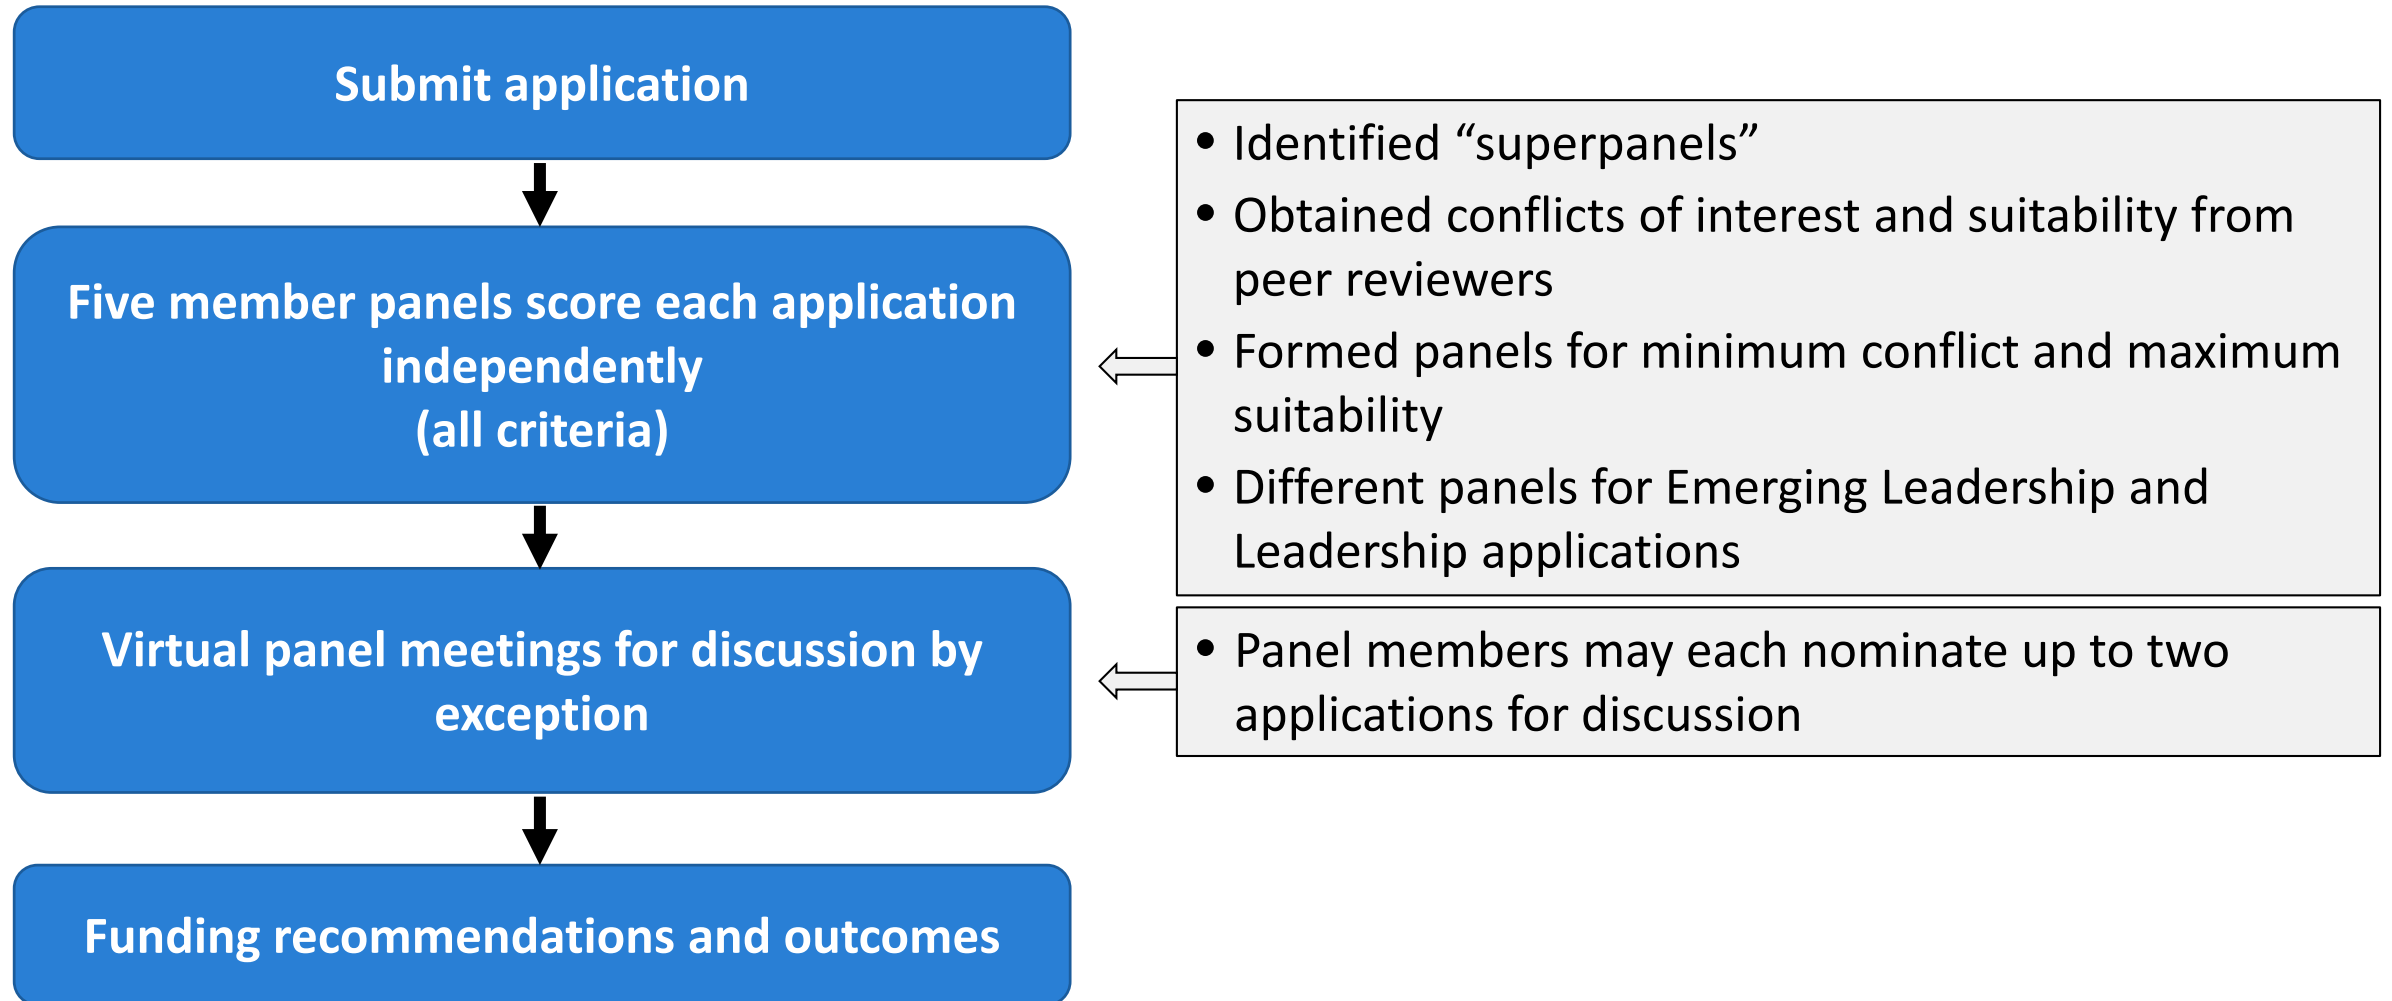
Submit application

Five member panels score each application independently
(all criteria)

Virtual panel meetings for discussion by exception

Funding recommendations and outcomes

- Identified “superpanels”
- Obtained conflicts of interest and suitability from peer reviewers
- Formed panels for minimum conflict and maximum suitability
- Different panels for Emerging Leadership and Leadership applications

- Panel members may each nominate up to two applications for discussion